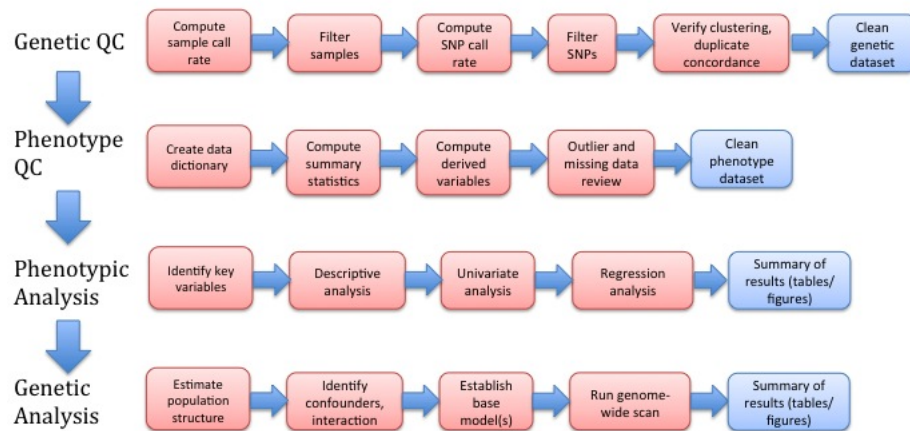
Genetic QC

Compute sample call rate

Filter samples

Compute SNP call rate

Filter SNPs

Verify clustering, duplicate concordance

Clean genetic dataset

Phenotype QC

Create data dictionary

Compute summary statistics

Compute derived variables

Outlier and missing data review

Clean phenotype dataset

Phenotypic Analysis

Identify key variables

Descriptive analysis

Univariate analysis

Regression analysis

Summary of results (tables/ figures)

Genetic Analysis

Estimate population structure

Identify confounders, interaction

Establish base model(s)

Run genome-wide scan

Summary of results (tables/ figures)